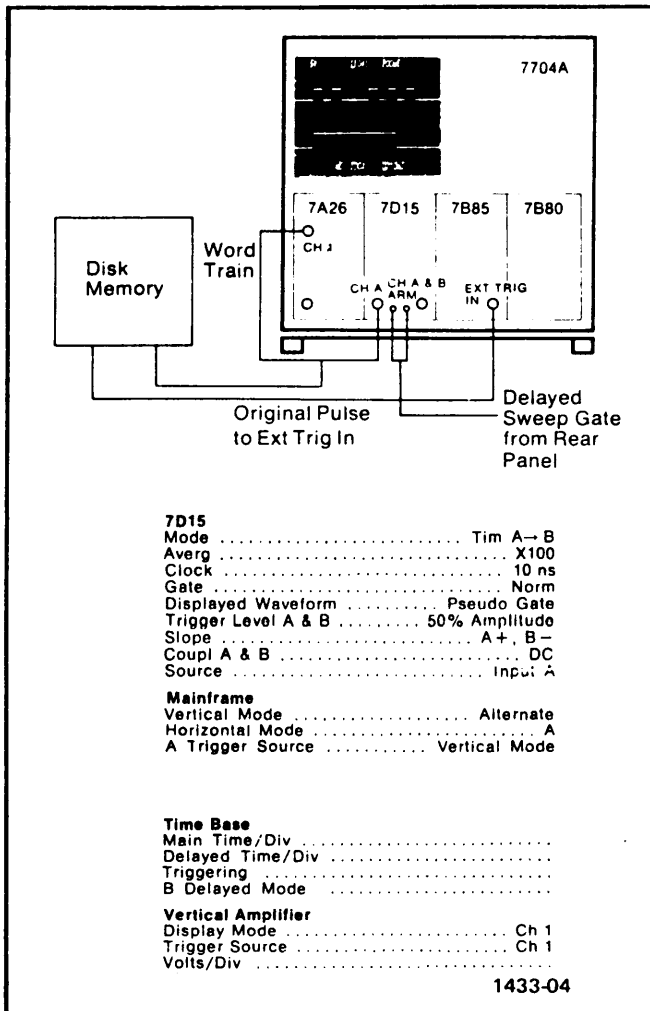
7704A

7A26 7D15 7B85 7B80

CH 1

Word Train

Disk Memory

CH A CH A & B ARM EXT TRIG IN

Original Pulse to Ext Trig In

Delayed Sweep Gate from Rear Panel

7D15
Mode .......................... Tim A→B
Averg .......................... X100
Clock .......................... 10 ns
Gate .......................... Norm
Displayed Waveform .......... Pseudo Gate
Trigger Level A & B ......... 50% Amplitude
Slope .......................... A+, B−
Coupl A & B .......................... DC
Source .......................... Input A

Mainframe
Vertical Mode .................... Alternate
Horizontal Mode .......................... A
A Trigger Source ........... Vertical Mode

Time Base
Main Time/Div ..........................
Delayed Time/Div ..........................
Triggering ..........................
B Delayed Mode ..........................

Vertical Amplifier
Display Mode .......................... Ch 1
Trigger Source .......................... Ch 1
Volts/Div ..........................

1433-04